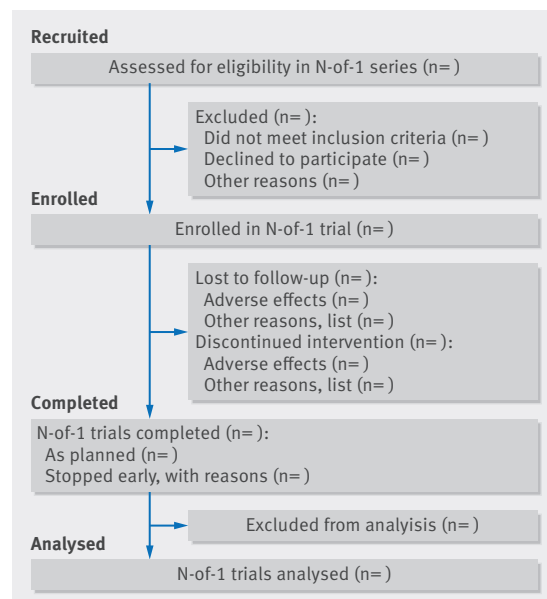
Recruited

Assessed for eligibility in N-of-1 series (n= )

Excluded (n= ):
Did not meet inclusion criteria (n= )
Declined to participate (n= )
Other reasons (n= )

Enrolled

Enrolled in N-of-1 trial (n= )

Lost to follow-up (n= ):
Adverse effects (n= )
Other reasons, list (n= )
Discontinued intervention (n= ):
Adverse effects (n= )
Other reasons, list (n= )

Completed

N-of-1 trials completed (n= ):
As planned (n= )
Stopped early, with reasons (n= )

Excluded from analiysis (n= )

Analysed

N-of-1 trials analysed (n= )